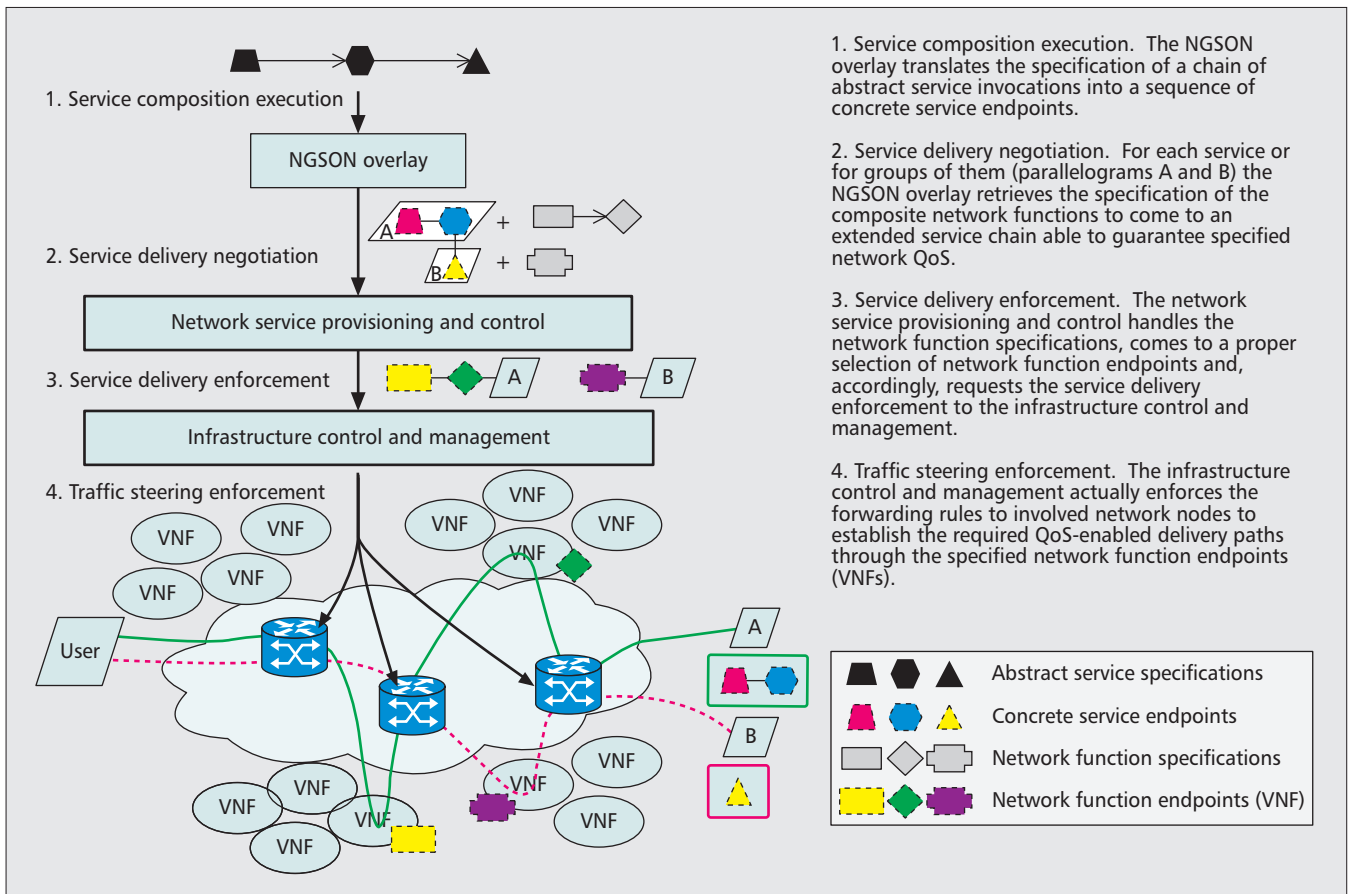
1. Service composition execution

NGSON overlay

A

B

+

+

2. Service delivery negotiation

Network service provisioning and control

3. Service delivery enforcement

A

B

Infrastructure control and management

4. Traffic steering enforcement

VNF

VNF

VNF

VNF

VNF

VNF

VNF

VNF

VNF

User

A

B

VNF

VNF

VNF

VNF

VNF

VNF

VNF

1. Service composition execution. The NGSON overlay translates the specification of a chain of abstract service invocations into a sequence of concrete service endpoints.

2. Service delivery negotiation. For each service or for groups of them (parallelograms A and B) the NGSON overlay retrieves the specification of the composite network functions to come to an extended service chain able to guarantee specified network QoS.

3. Service delivery enforcement. The network service provisioning and control handles the network function specifications, comes to a proper selection of network function endpoints and, accordingly, requests the service delivery enforcement to the infrastructure control and management.

4. Traffic steering enforcement. The infrastructure control and management actually enforces the forwarding rules to involved network nodes to establish the required QoS-enabled delivery paths through the specified network function endpoints (VNFs).

Abstract service specifications

Concrete service endpoints

Network function specifications

Network function endpoints (VNF)